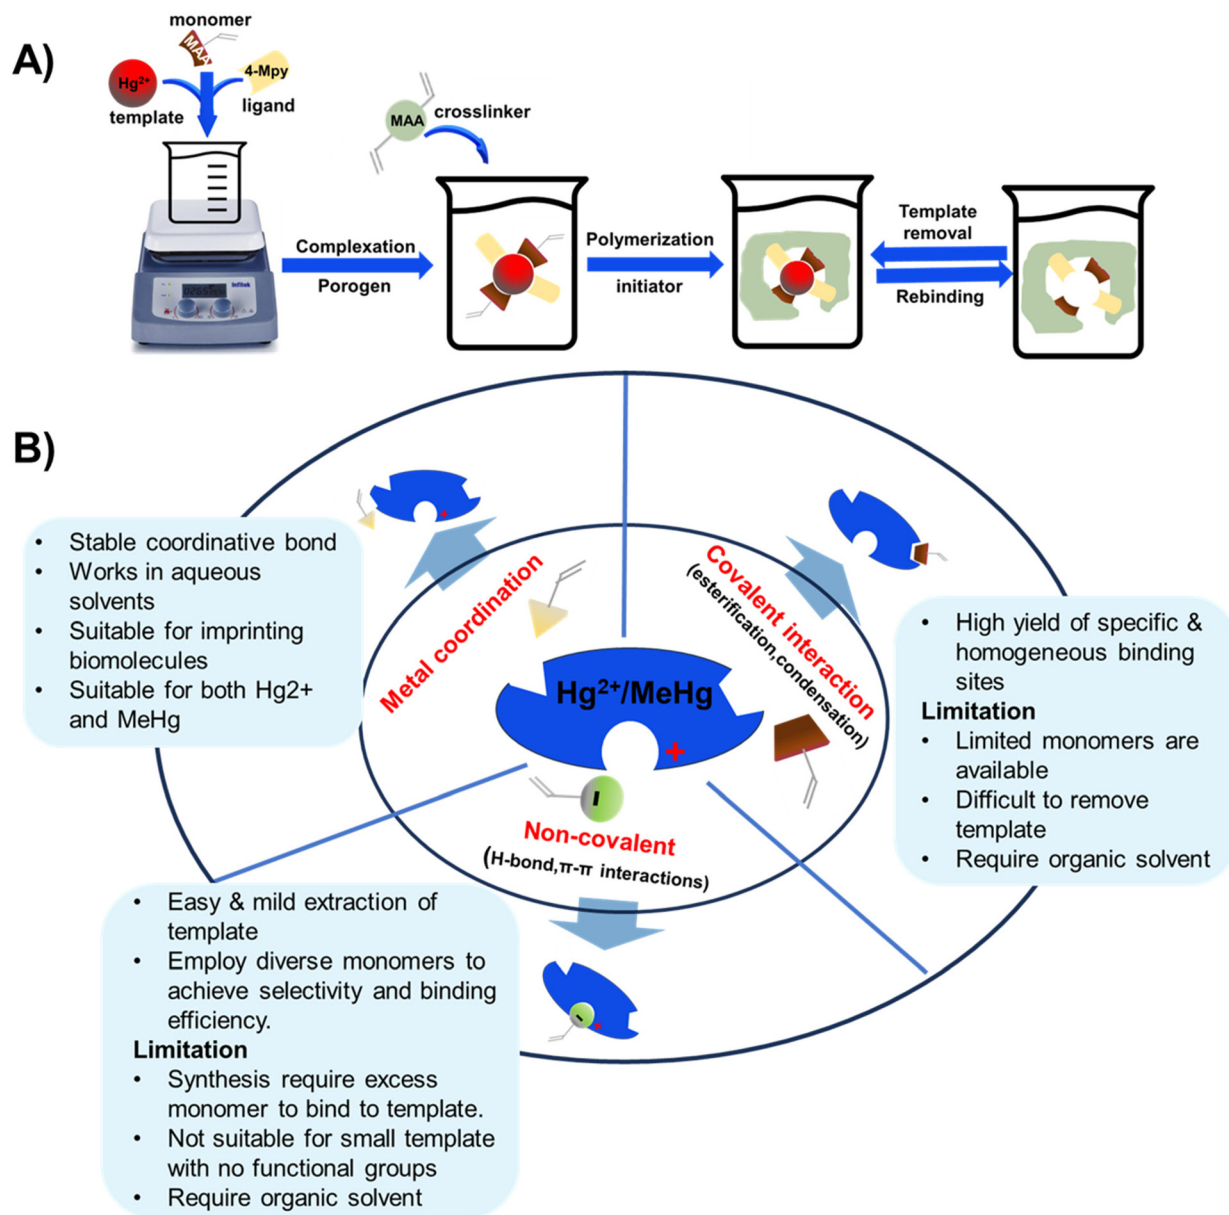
A)

monomer
MAA
$Hg^{2+}$
template
4-Mpy
ligand

MAA crosslinker

Complexation
Porogen

Polymerization
initiator

Template removal
Rebinding

B)

• Stable coordinative bond
• Works in aqueous solvents
• Suitable for imprinting biomolecules
• Suitable for both Hg2+ and MeHg

Metal coordination

Covalent interaction
(esterification,condensation)

$Hg^{2+}$/MeHg

Non-covalent
(H-bond,π-π interactions)

• High yield of specific & homogeneous binding sites
Limitation
• Limited monomers are available
• Difficult to remove template
• Require organic solvent

• Easy & mild extraction of template
• Employ diverse monomers to achieve selectivity and binding efficiency.
Limitation
• Synthesis require excess monomer to bind to template.
• Not suitable for small template with no functional groups
• Require organic solvent